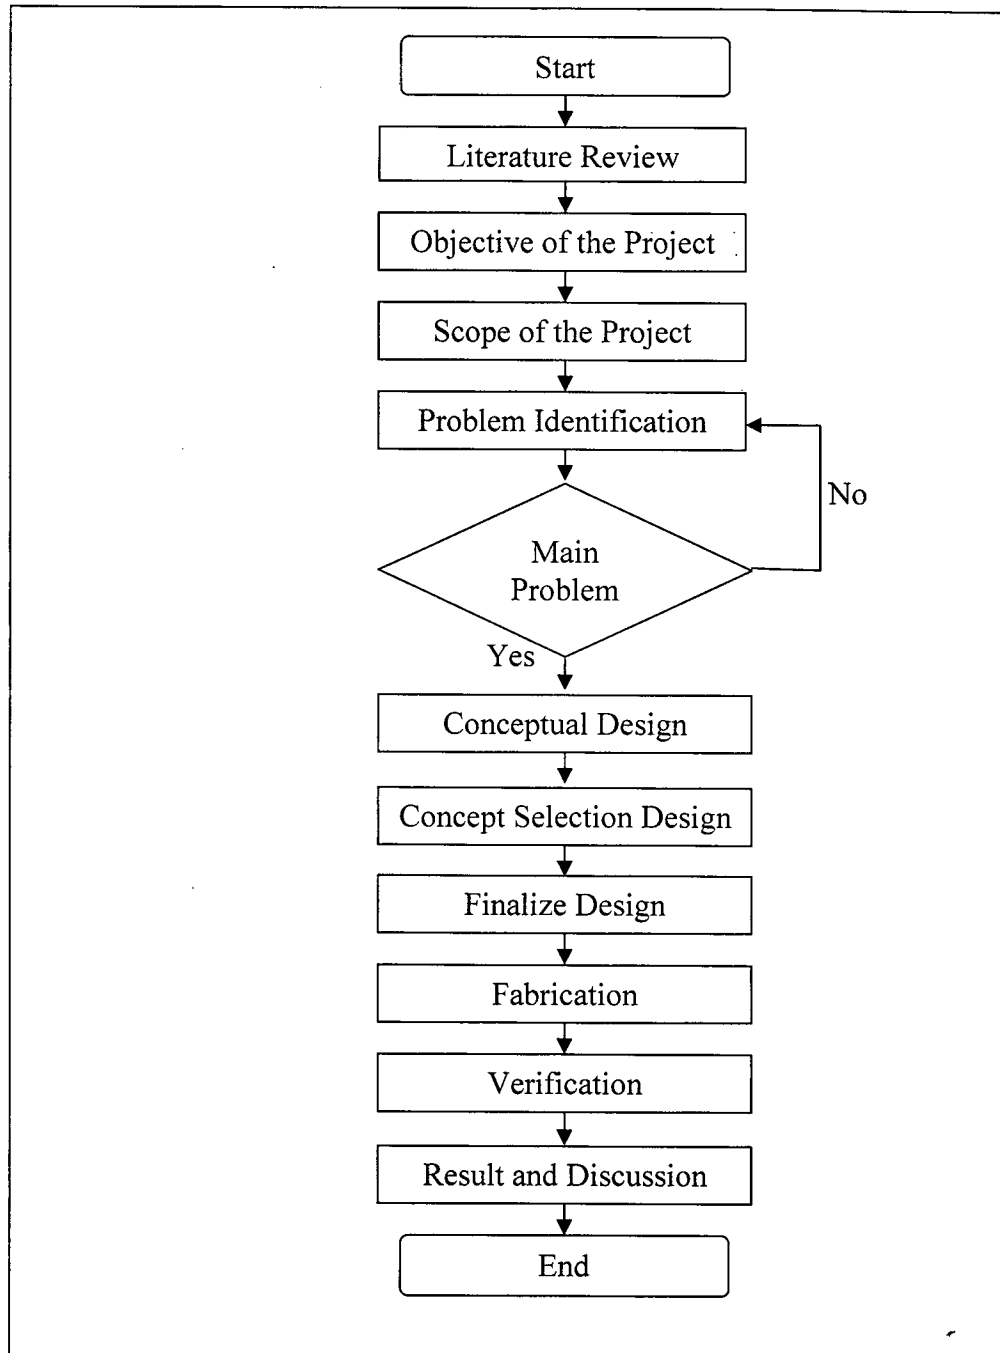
Start

Literature Review

Objective of the Project

Scope of the Project

Problem Identification

No

Main Problem

Yes

Conceptual Design

Concept Selection Design

Finalize Design

Fabrication

Verification

Result and Discussion

End